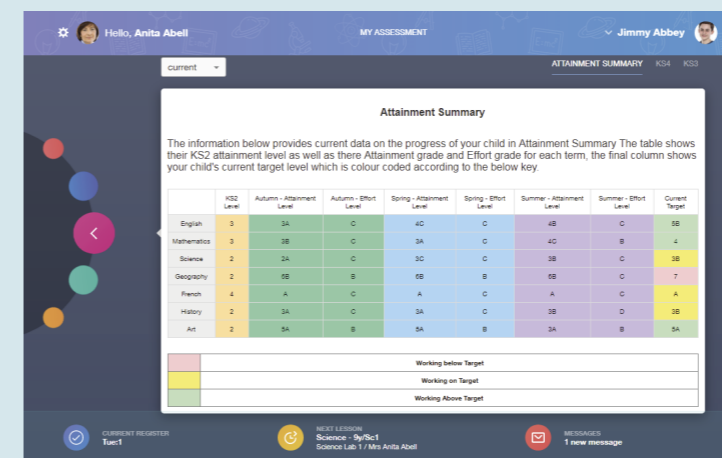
Hello, Anita Abell

MY ASSESSMENT

Jimmy Abbey

current

ATTAINMENT SUMMARY KS4 KS3

Attainment Summary

The information below provides current data on the progress of your child in Attainment Summary The table shows their KS2 attainment level as well as there Attainment grade and Effort grade for each term, the final column shows your child's current target level which is colour coded according to the below key.

| | KS2 Level | Autumn - Attainment Level | Autumn - Effort Level | Spring - Attainment Level | Spring - Effort Level | Summer - Attainment Level | Summer - Effort Level | Current Target |
|---|---|---|---|---|---|---|---|---|
| English | 3 | 3A | C | 4C | C | 4B | C | 5B |
| Mathematics | 3 | 3B | C | 3A | C | 4C | B | 4 |
| Science | 2 | 2A | C | 3C | C | 3B | C | 3B |
| Geography | 2 | 6B | B | 6B | B | 6B | C | 7 |
| French | 4 | A | C | A | C | A | C | A |
| History | 2 | 3A | C | 3A | C | 3B | D | 3B |
| Art | 2 | 5A | B | 5A | B | 3A | B | 5A |

| | |
|---|---|
| | Working below Target |
| | Working on Target |
| | Working Above Target |

CURRENT REGISTER
Tue:1

NEXT LESSON
Science - 9y/Sc1
Science Lab 1 / Mrs Anita Abell

MESSAGES
1 new message